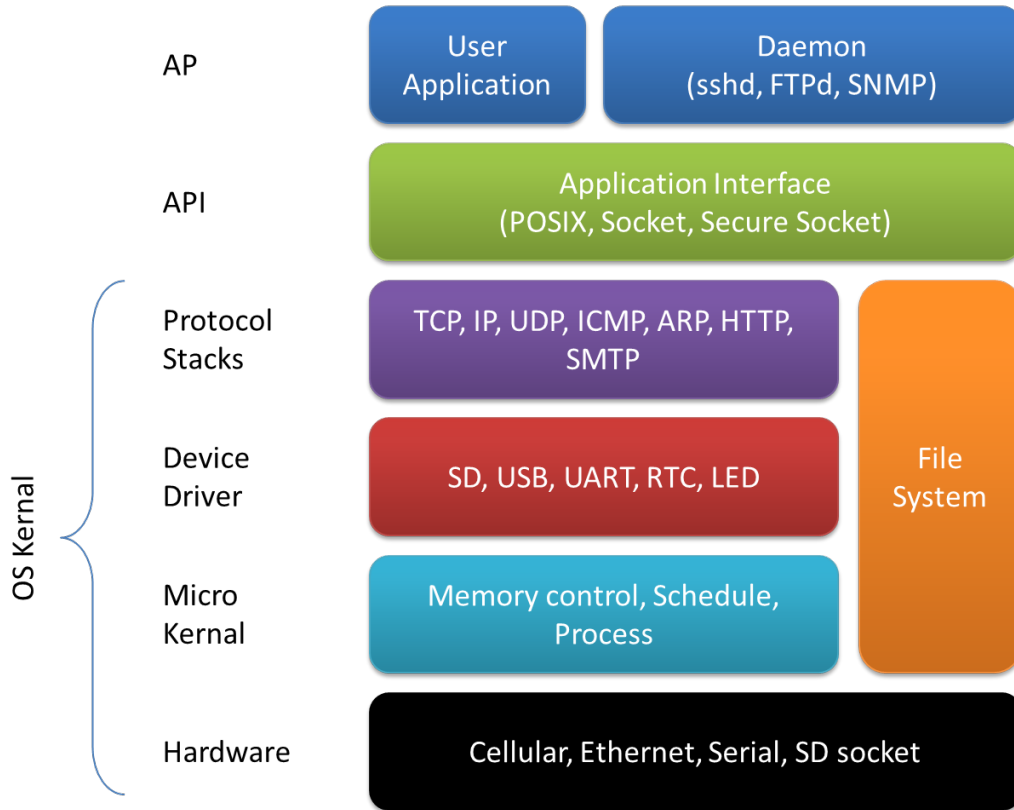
AP

User Application

Daemon (sshd, FTPd, SNMP)

API

Application Interface (POSIX, Socket, Secure Socket)

OS Kernal

Protocol Stacks

TCP, IP, UDP, ICMP, ARP, HTTP, SMTP

File System

Device Driver

SD, USB, UART, RTC, LED

Micro Kernal

Memory control, Schedule, Process

Hardware

Cellular, Ethernet, Serial, SD socket